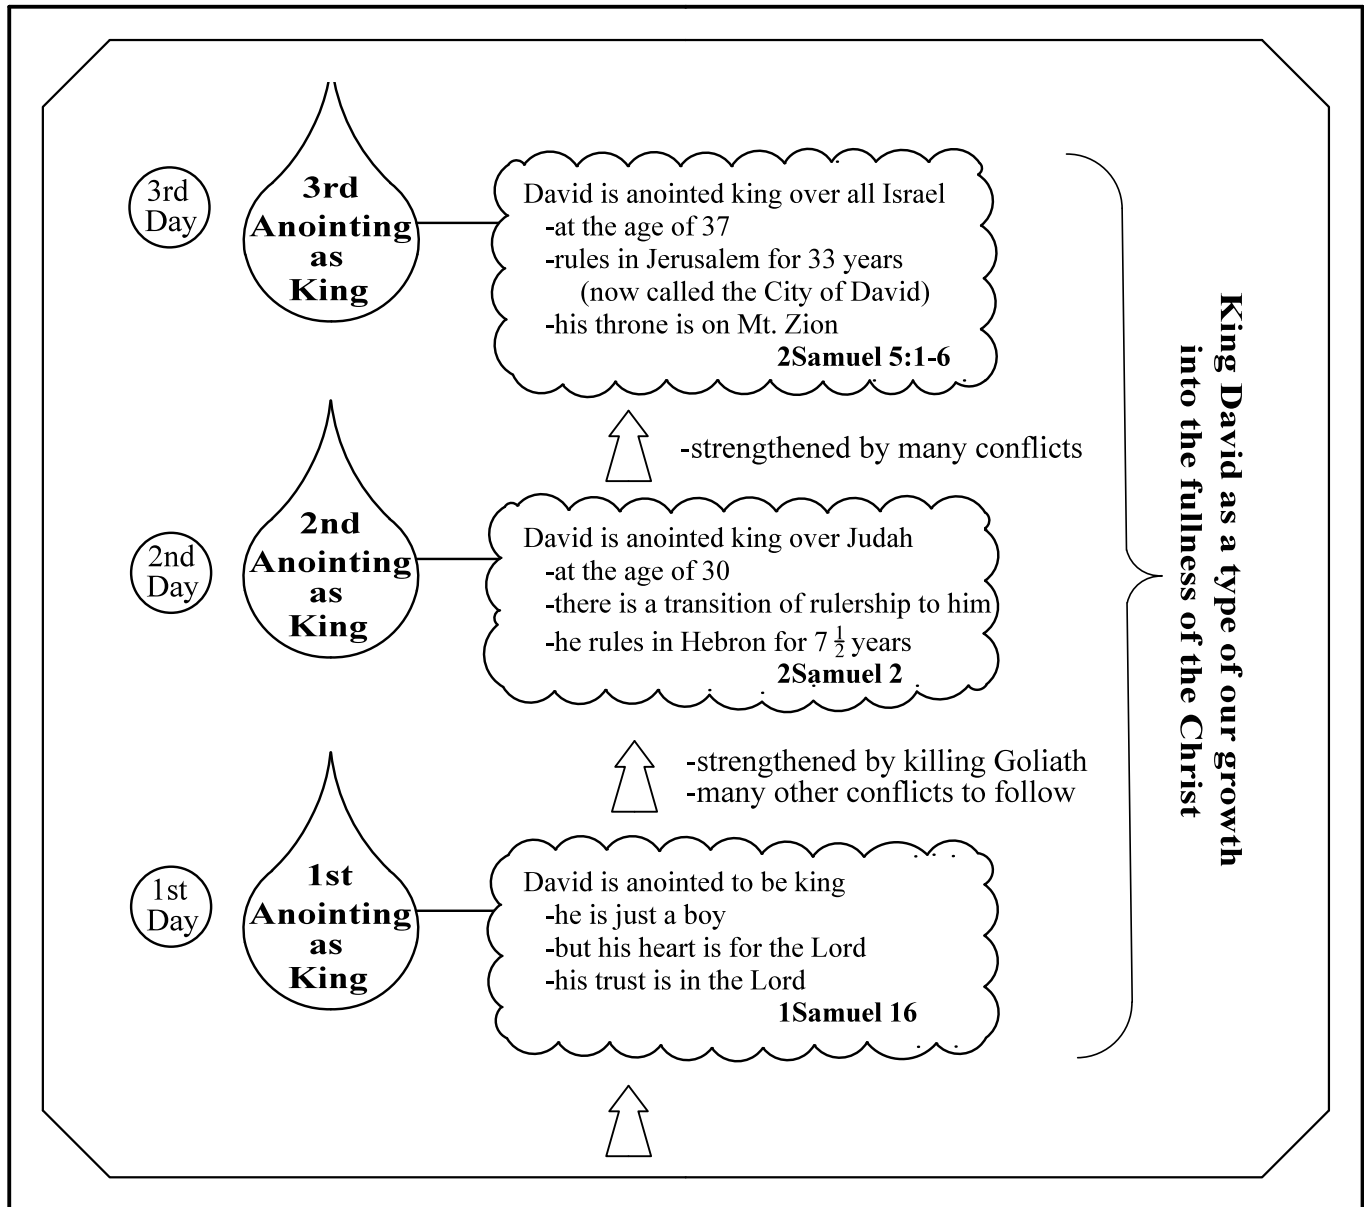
3rd Day

3rd Anointing as King

David is anointed king over all Israel
-at the age of 37
-rules in Jerusalem for 33 years
(now called the City of David)
-his throne is on Mt. Zion
2Samuel 5:1-6

-strengthened by many conflicts

2nd Day

2nd Anointing as King

David is anointed king over Judah
-at the age of 30
-there is a transition of rulership to him
-he rules in Hebron for 7 $\frac{1}{2}$ years
2Samuel 2

-strengthened by killing Goliath
-many other conflicts to follow

1st Day

1st Anointing as King

David is anointed to be king
-he is just a boy
-but his heart is for the Lord
-his trust is in the Lord
1Samuel 16

King David as a type of our growth into the fullness of the Christ